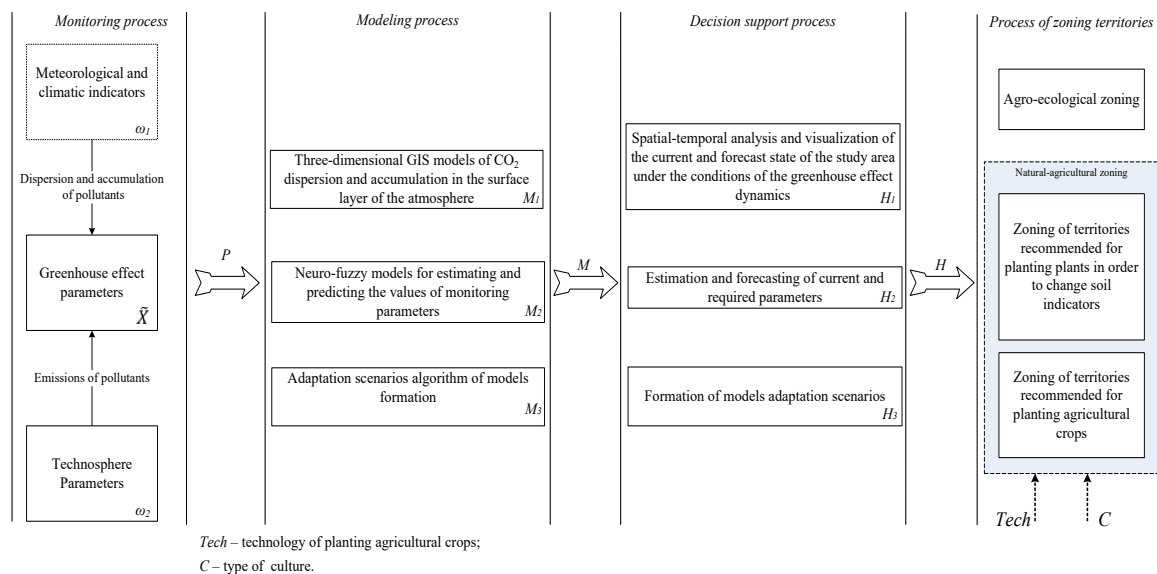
Monitoring process

Meteorological and climatic indicators $\omega_1$

Dispersion and accumulation of pollutants

Greenhouse effect parameters $\tilde{X}$

Emissions of pollutants

Technosphere Parameters $\omega_2$

$P$

Modeling process

Three-dimensional GIS models of $CO_2$ dispersion and accumulation in the surface layer of the atmosphere $M_1$

Neuro-fuzzy models for estimating and predicting the values of monitoring parameters $M_2$

Adaptation scenarios algorithm of models formation $M_3$

$M$

Decision support process

Spatial-temporal analysis and visualization of the current and forecast state of the study area under the conditions of the greenhouse effect dynamics $H_1$

Estimation and forecasting of current and required parameters $H_2$

Formation of models adaptation scenarios $H_3$

$H$

Process of zoning territories

Agro-ecological zoning

Natural-agricultural zoning

Zoning of territories recommended for planting plants in order to change soil indicators

Zoning of territories recommended for planting agricultural crops

Tech

C

Tech – technology of planting agricultural crops;
C – type of culture.